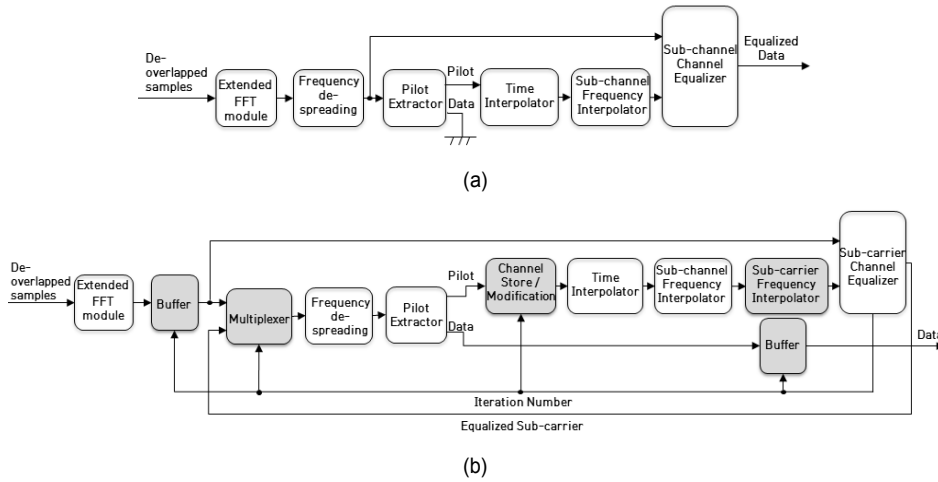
De-overlapped samples

Extended FFT module

Frequency de-spreading

Pilot Extractor

Pilot

Data

Time Interpolator

Sub-channel Frequency Interpolator

Sub-channel Channel Equalizer

Equalized Data

(a)

De-overlapped samples

Extended FFT module

Buffer

Multiplexer

Frequency de-spreading

Pilot Extractor

Pilot

Data

Channel Store / Modification

Time Interpolator

Sub-channel Frequency Interpolator

Sub-carrier Frequency Interpolator

Sub-carrier Channel Equalizer

Buffer

Data

Iteration Number

Equalized Sub-carrier

(b)